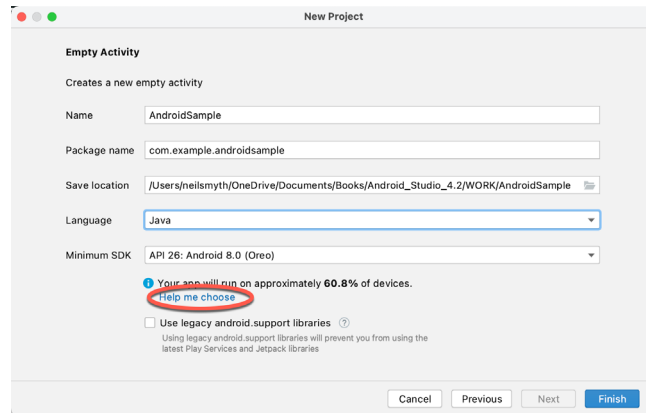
New Project

Empty Activity

Creates a new empty activity

Name AndroidSample

Package name com.example.androidsample

Save location /Users/neilsmyth/OneDrive/Documents/Books/Android_Studio_4.2/WORK/AndroidSample

Language Java

Minimum SDK API 26: Android 8.0 (Oreo)

Your app will run on approximately **60.8%** of devices.
Help me choose

Use legacy android.support libraries

Using legacy android.support libraries will prevent you from using the latest Play Services and Jetpack libraries

Cancel Previous Next Finish